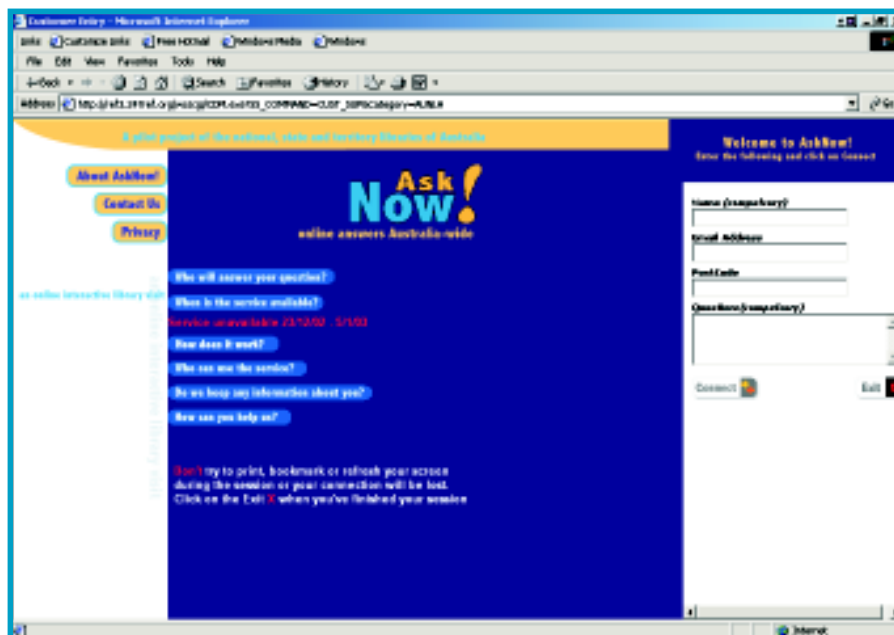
Customer Entry - Microsoft Internet Explorer

Links Customize Links Free Hotmail Windows Media Windows

File Edit View Favorites Tools Help

Back Search Favorites History

Address http://ref1.24tref.org/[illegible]

A pilot project of the national, state and territory libraries of Australia

Welcome to AskNow!
Enter the following and click on Connect

About AskNow!

Contact Us

Privacy

Ask Now!
online answers Australia-wide

an online interactive library visit

Who will answer your question?

When is the service available?

Service unavailable 23/12/02 - 5/1/03

How does it work?

Who can use the service?

Do we keep any information about you?

How can you help us?

Don't try to print, bookmark or refresh your screen during the session or your connection will be lost.
Click on the Exit X when you've finished your session

Name (compulsory)

Email Address

PostCode

Question (compulsory)

Connect

Exit

Internet